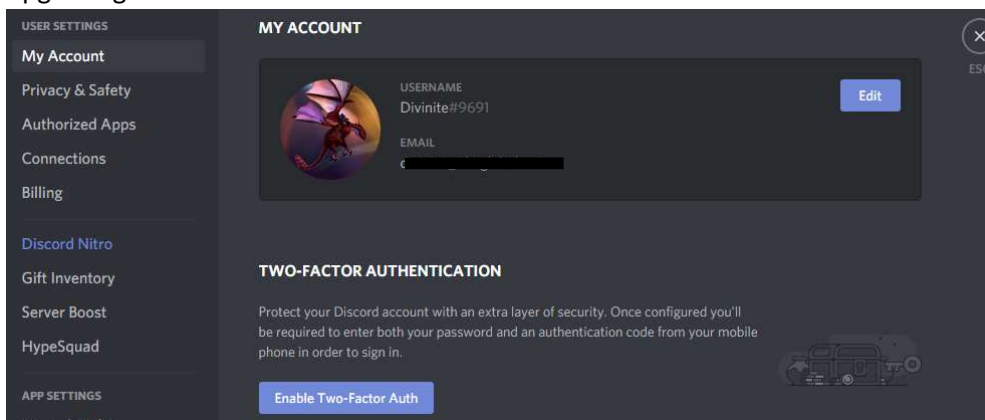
USER SETTINGS
My Account
Privacy & Safety
Authorized Apps
Connections
Billing
Discord Nitro
Gift Inventory
Server Boost
HypeSquad
APP SETTINGS

MY ACCOUNT

USERNAME
Divinite#9691
EMAIL
c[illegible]

Edit

ESC

TWO-FACTOR AUTHENTICATION

Protect your Discord account with an extra layer of security. Once configured you'll be required to enter both your password and an authentication code from your mobile phone in order to sign in.

Enable Two-Factor Auth